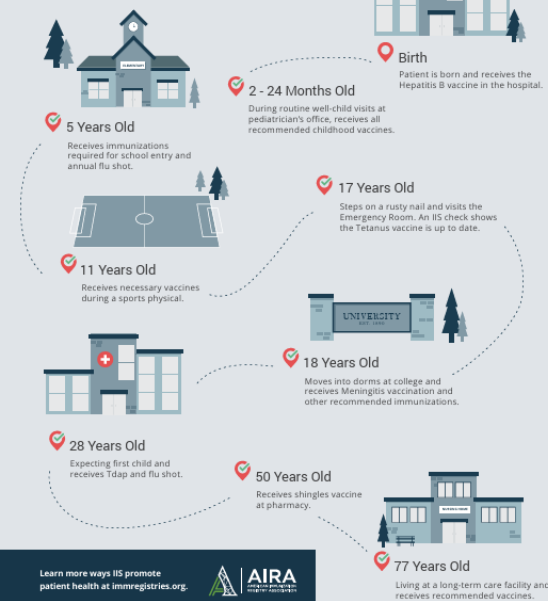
Birth
Patient is born and receives the Hepatitis B vaccine in the hospital.

2 - 24 Months Old
During routine well-child visits at pediatrician's office, receives all recommended childhood vaccines.

5 Years Old
Receives immunizations required for school entry and annual flu shot.

17 Years Old
Steps on a rusty nail and visits the Emergency Room. An IIS check shows the Tetanus vaccine is up to date.

11 Years Old
Receives necessary vaccines during a sports physical.

UNIVERSITY
EST. 1888

18 Years Old
Moves into dorms at college and receives Meningitis vaccination and other recommended immunizations.

28 Years Old
Expecting first child and receives Tdap and flu shot.

50 Years Old
Receives shingles vaccine at pharmacy.

77 Years Old
Living at a long-term care facility and receives recommended vaccines.

Learn more ways IIS promote patient health at immregistries.org.

AIRA
AMERICAN IMMUNIZATION REGISTRY ASSOCIATION